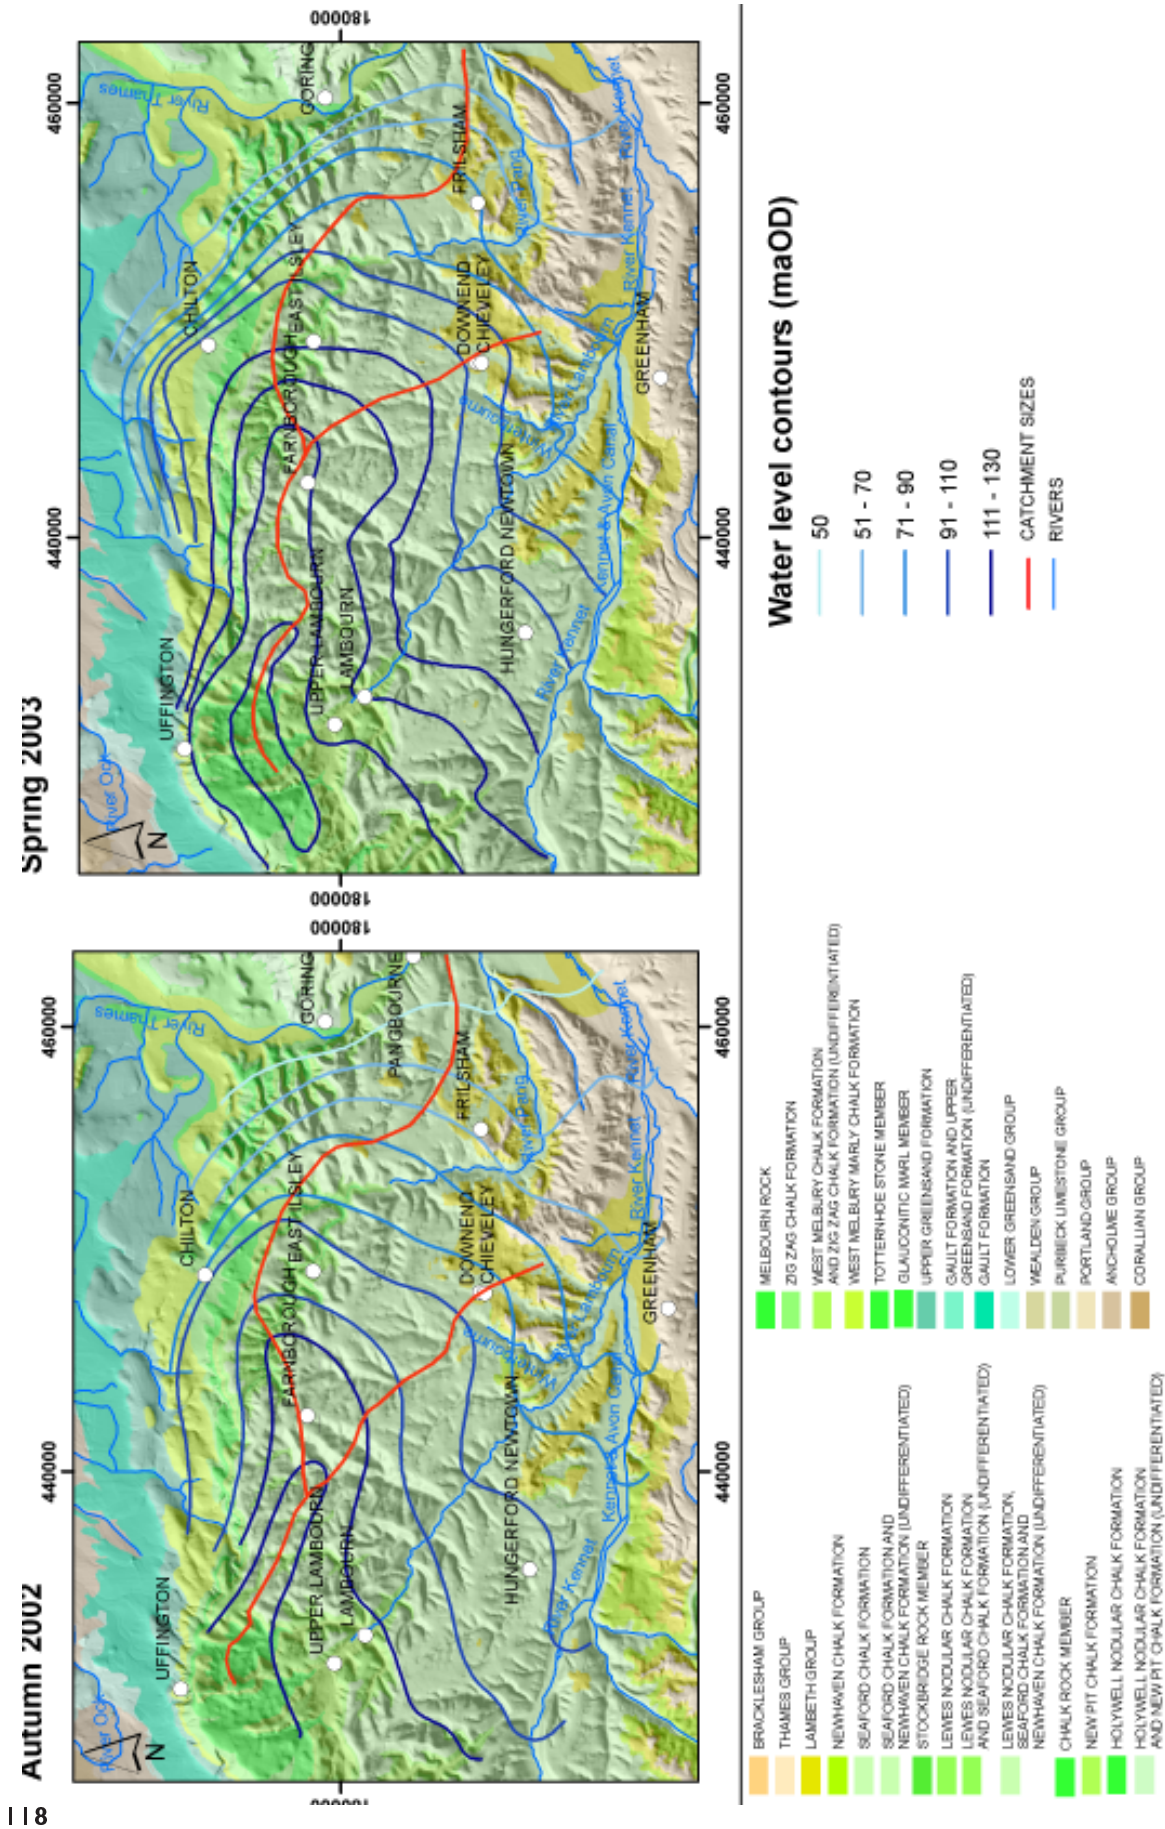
Autumn 2002

N

River Ock

River Thames

UFFINGTON

CHILTON

GORING

UPPER LAMBOURN

LAMBOURN

FARNBOROUGH

EAST ILSLEY

PANGBOURNE

FRILSHAM

DOWNEND

CHIEVELEY

HUNGERFORD

NEWTOWN

River Kennet

Winterbourne

River Lambourn

River Pang

Kennet & Avon Canal

River Kennet

GREENHAM

180000

440000

460000

Spring 2003

N

River Ock

River Thames

UFFINGTON

CHILTON

GORING

UPPER LAMBOURN

LAMBOURN

FARNBOROUGH

EAST ILSLEY

FRILSHAM

DOWNEND

CHIEVELEY

HUNGERFORD

NEWTOWN

River Kennet

Winterbourne

River Lambourn

River Pang

Kennet & Avon Canal

River Kennet

GREENHAM

180000

440000

460000

BRACKLESHAM GROUP
THAMES GROUP
LAMBETH GROUP
NEWHAVEN CHALK FORMATION
SEAFORD CHALK FORMATION
SEAFORD CHALK FORMATION AND NEWHAVEN CHALK FORMATION (UNDIFFERENTIATED)
STOCKBRIDGE ROCK MEMBER
LEWES NODULAR CHALK FORMATION
LEWES NODULAR CHALK FORMATION AND SEAFORD CHALK FORMATION (UNDIFFERENTIATED)
LEWES NODULAR CHALK FORMATION, SEAFORD CHALK FORMATION AND NEWHAVEN CHALK FORMATION (UNDIFFERENTIATED)
CHALK ROCK MEMBER
NEW PIT CHALK FORMATION
HOLYWELL NODULAR CHALK FORMATION
HOLYWELL NODULAR CHALK FORMATION AND NEW PIT CHALK FORMATION (UNDIFFERENTIATED)
MELBOURN ROCK
ZIG ZAG CHALK FORMATION
WEST MELBURY CHALK FORMATION AND ZIG ZAG CHALK FORMATION (UNDIFFERENTIATED)
WEST MELBURY MARLY CHALK FORMATION
TOTTERNHOE STONE MEMBER
GLAUCONITIC MARL MEMBER
UPPER GREENSAND FORMATION
GAULT FORMATION AND UPPER GREENSAND FORMATION (UNDIFFERENTIATED)
GAULT FORMATION
LOWER GREENSAND GROUP
WEALDEN GROUP
PURBECK LIMESTONE GROUP
PORTLAND GROUP
ANCHOLME GROUP
CORALLIAN GROUP

Water level contours (maOD)
50
51 - 70
71 - 90
91 - 110
111 - 130
CATCHMENT SIZES
RIVERS

118